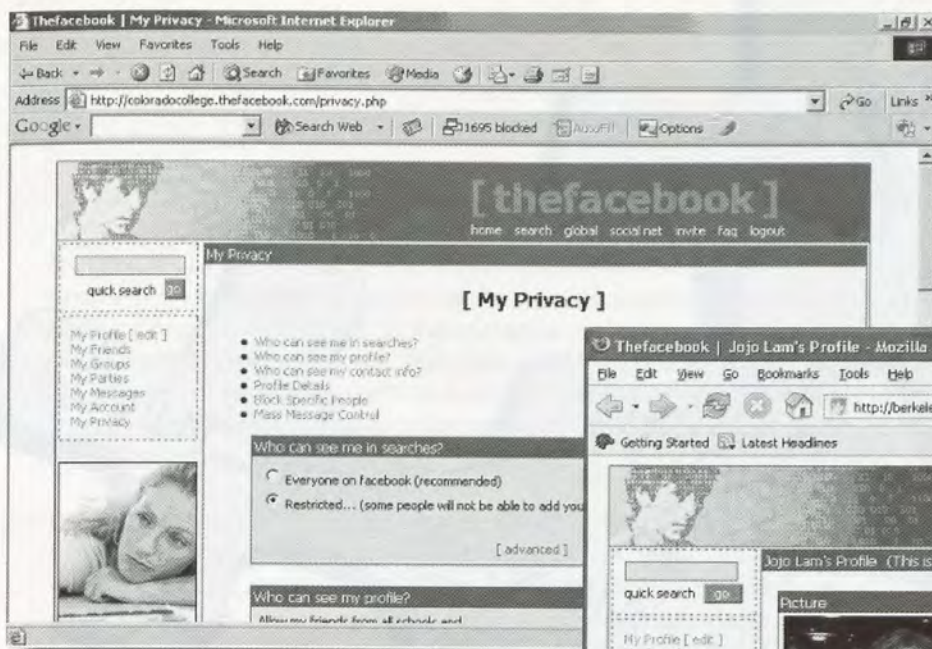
Thefacebook | My Privacy - Microsoft Internet Explorer

File Edit View Favorites Tools Help

Back Search Favorites Media

Address http://coloradocollege.thefacebook.com/privacy.php

Go Links

Google Search Web 1695 blocked AutoFill Options

[ thefacebook ]

home search global social net invite faq logout

quick search go

My Profile [ edit ]
My Friends
My Groups
My Parties
My Messages
My Account
My Privacy

My Privacy

[ My Privacy ]

• Who can see me in searches?
• Who can see my profile?
• Who can see my contact info?
• Profile Details
• Block Specific People
• Mass Message Control

Who can see me in searches?

Everyone on facebook (recommended)

Restricted... (some people will not be able to add you

[ advanced ]

Who can see my profile?

Allow my friends from all schools and

Thefacebook | Jojo Lam's Profile - Mozilla

File Edit View Go Bookmarks Tools Help

http://berkele

Getting Started Latest Headlines

quick search go

My Profile [ edit ]

Jojo Lam's Profile (This is

Picture